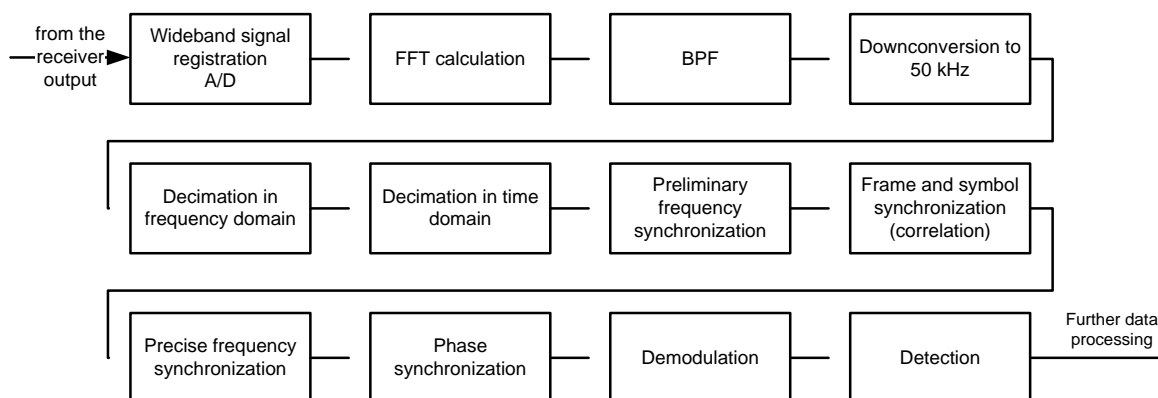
from the receiver output

Wideband signal registration A/D

FFT calculation

BPF

Downconversion to 50 kHz

Decimation in frequency domain

Decimation in time domain

Preliminary frequency synchronization

Frame and symbol synchronization (correlation)

Precise frequency synchronization

Phase synchronization

Demodulation

Detection

Further data processing